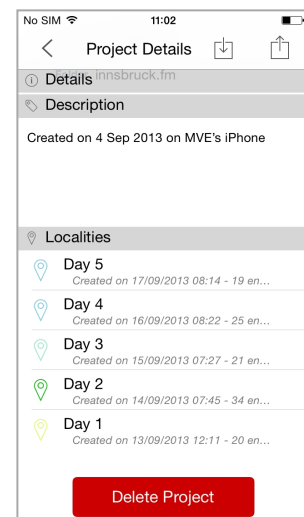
No SIM 11:02

Project Details

Details innsbruck.fm

Description

Created on 4 Sep 2013 on MVE's iPhone

Localities

Day 5
Created on 17/09/2013 08:14 - 19 en...

Day 4
Created on 16/09/2013 08:22 - 25 en...

Day 3
Created on 15/09/2013 07:27 - 21 en...

Day 2
Created on 14/09/2013 07:45 - 34 en...

Day 1
Created on 13/09/2013 12:11 - 20 en...

Delete Project